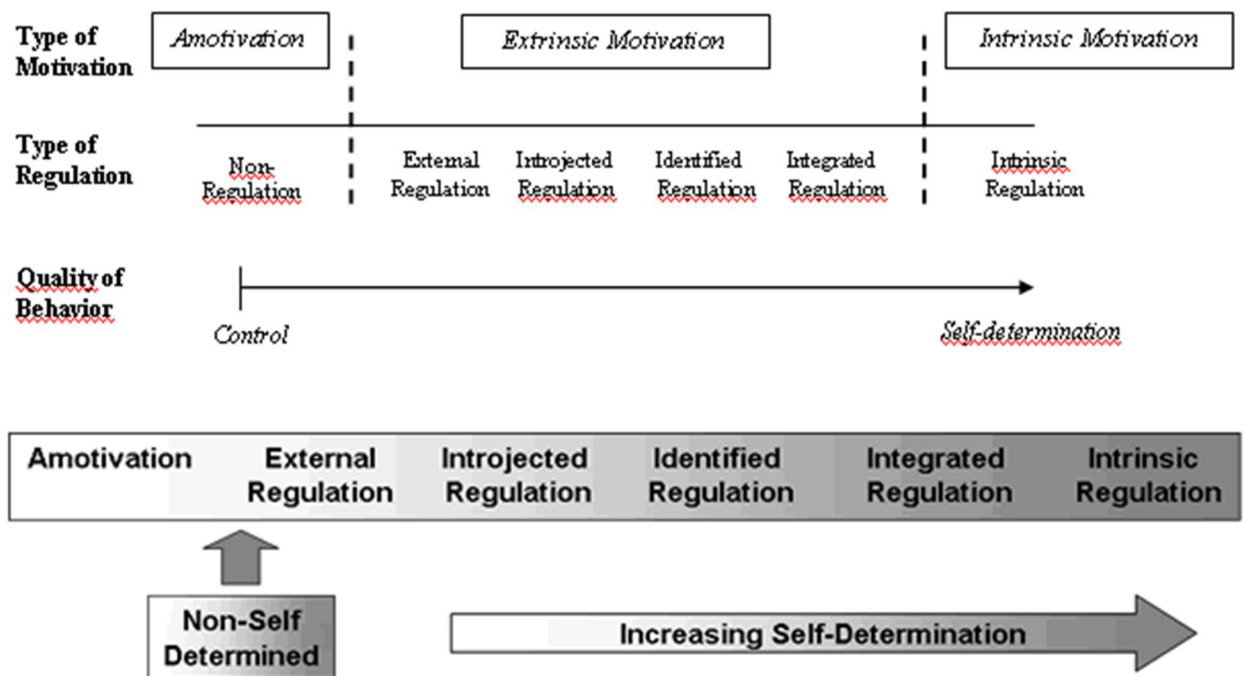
Type of Motivation

Amotivation

Extrinsic Motivation

Intrinsic Motivation

Type of Regulation

Non-Regulation

External Regulation

Introjected Regulation

Identified Regulation

Integrated Regulation

Intrinsic Regulation

Quality of Behavior

Control

Self-determination

Amotivation

External Regulation

Introjected Regulation

Identified Regulation

Integrated Regulation

Intrinsic Regulation

Non-Self Determined

Increasing Self-Determination